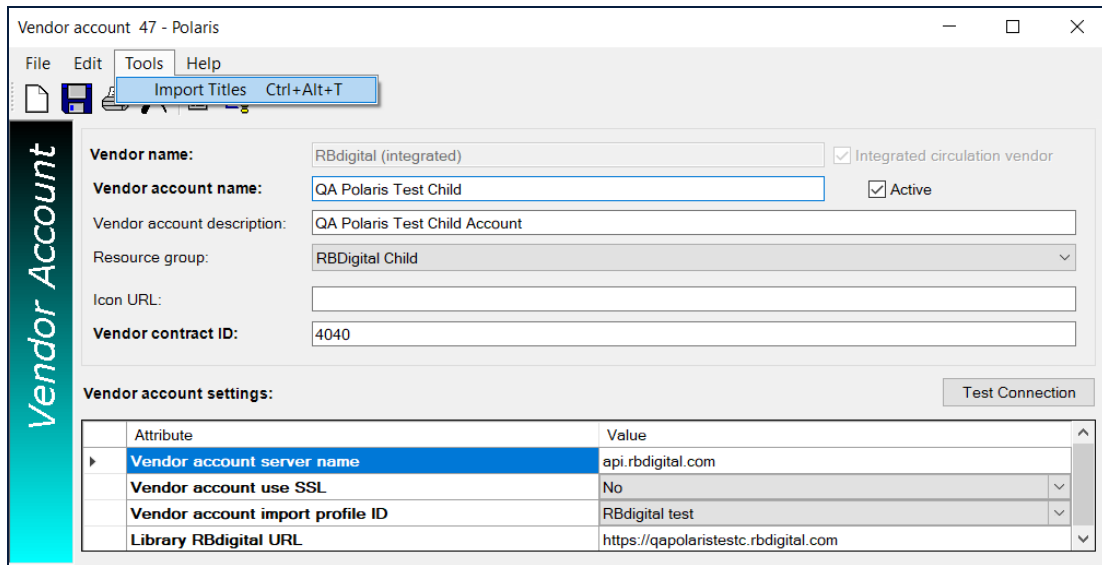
Vendor account 47 - Polaris

File Edit Tools Help

Import Titles Ctrl+Alt+T

Vendor Account

Vendor name: RBdigital (integrated)
Integrated circulation vendor
Vendor account name: QA Polaris Test Child
Active
Vendor account description: QA Polaris Test Child Account
Resource group: RBDigital Child
Icon URL:
Vendor contract ID: 4040

Vendor account settings:
Test Connection

| Attribute | Value |
|---|---|
| Vendor account server name | api.rbdigital.com |
| Vendor account use SSL | No |
| Vendor account import profile ID | RBdigital test |
| Library RBdigital URL | https://qapolaristestc.rbdigital.com |